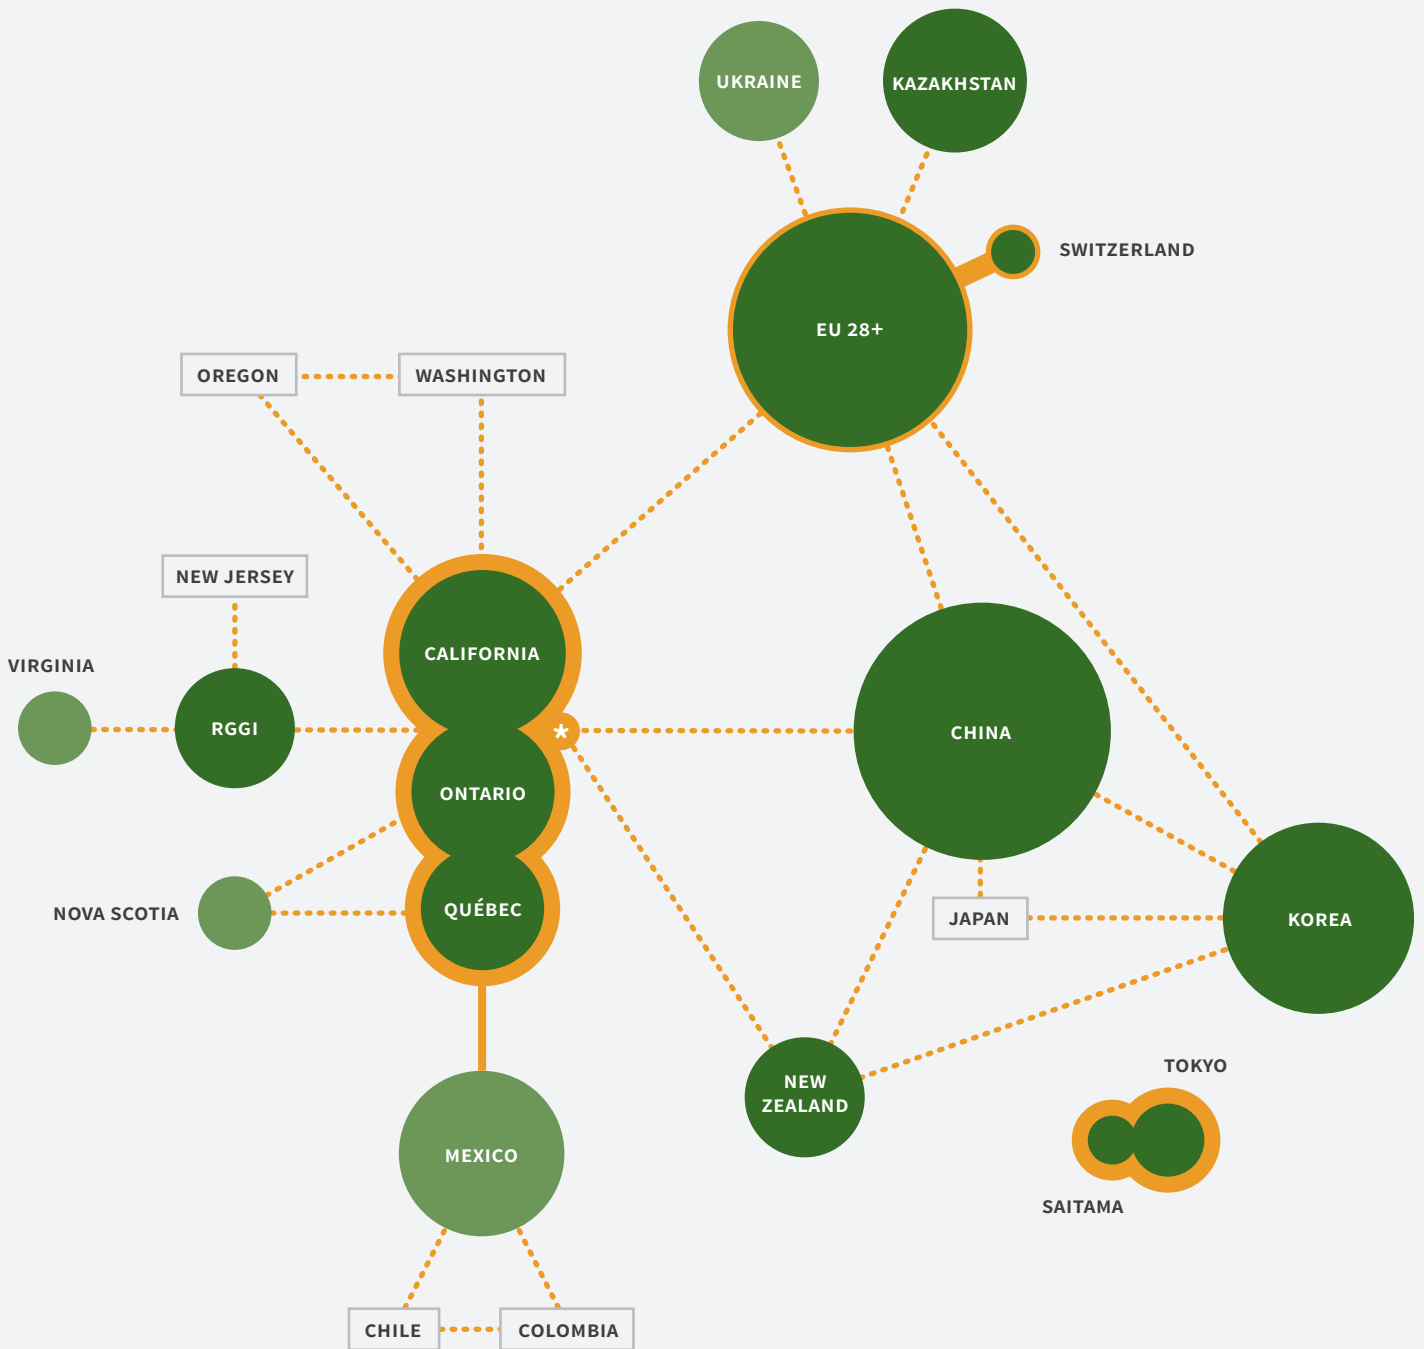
UKRAINE

KAZAKHSTAN

SWITZERLAND

EU 28+

OREGON

WASHINGTON

NEW JERSEY

VIRGINIA

RGGI

CALIFORNIA

*

ONTARIO

CHINA

NOVA SCOTIA

QUÉBEC

JAPAN

KOREA

NEW ZEALAND

TOKYO

MEXICO

SAITAMA

CHILE

COLOMBIA